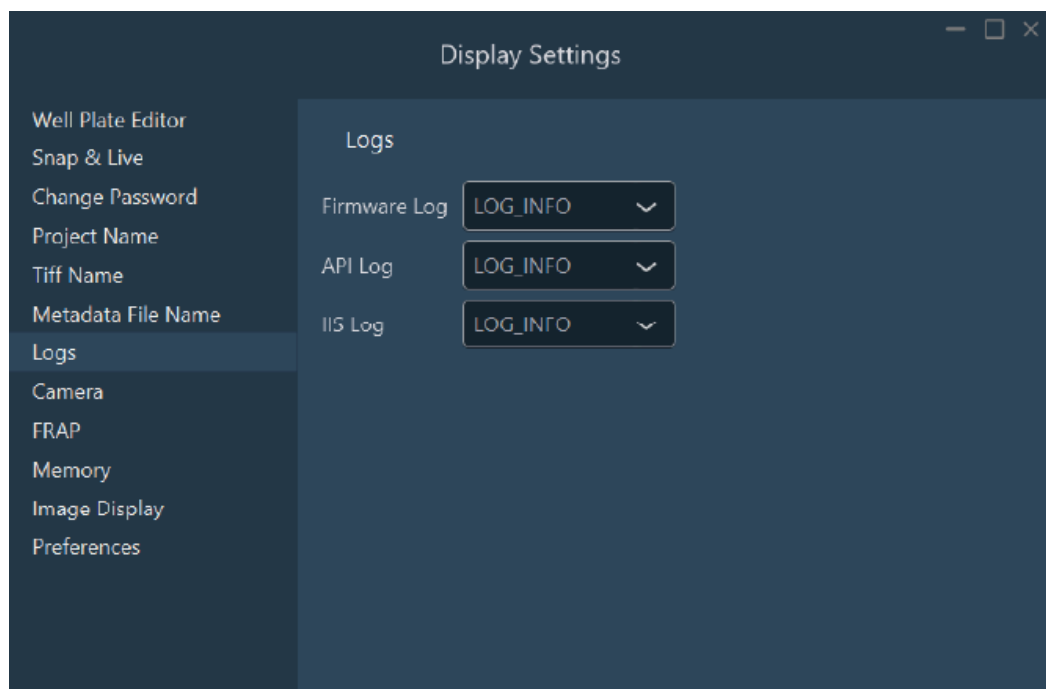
Display Settings

Well Plate Editor
Snap & Live
Change Password
Project Name
Tiff Name
Metadata File Name
Logs
Camera
FRAP
Memory
Image Display
Preferences

Logs

Firmware Log LOG_INFO
API Log LOG_INFO
IIS Log LOG_INFO